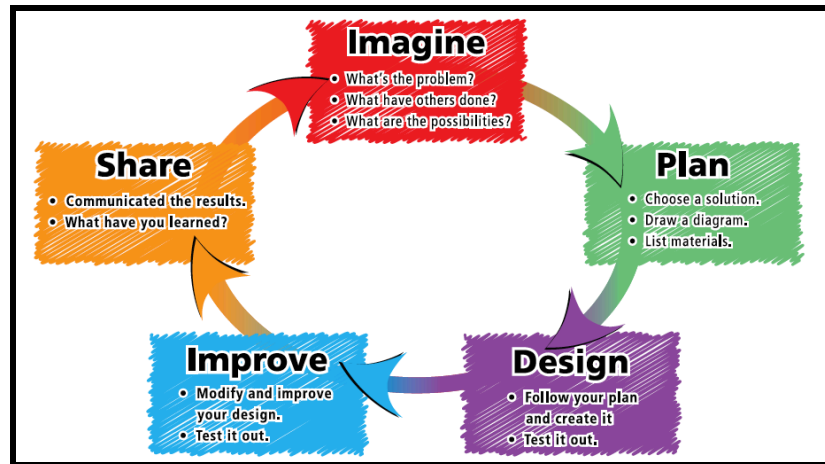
Imagine
• What's the problem?
• What have others done?
• What are the possibilities?

Plan
• Choose a solution.
• Draw a diagram.
• List materials.

Design
• Follow your plan and create it
• Test it out.

Improve
• Modify and improve your design.
• Test it out.

Share
• Communicated the results.
• What have you learned?